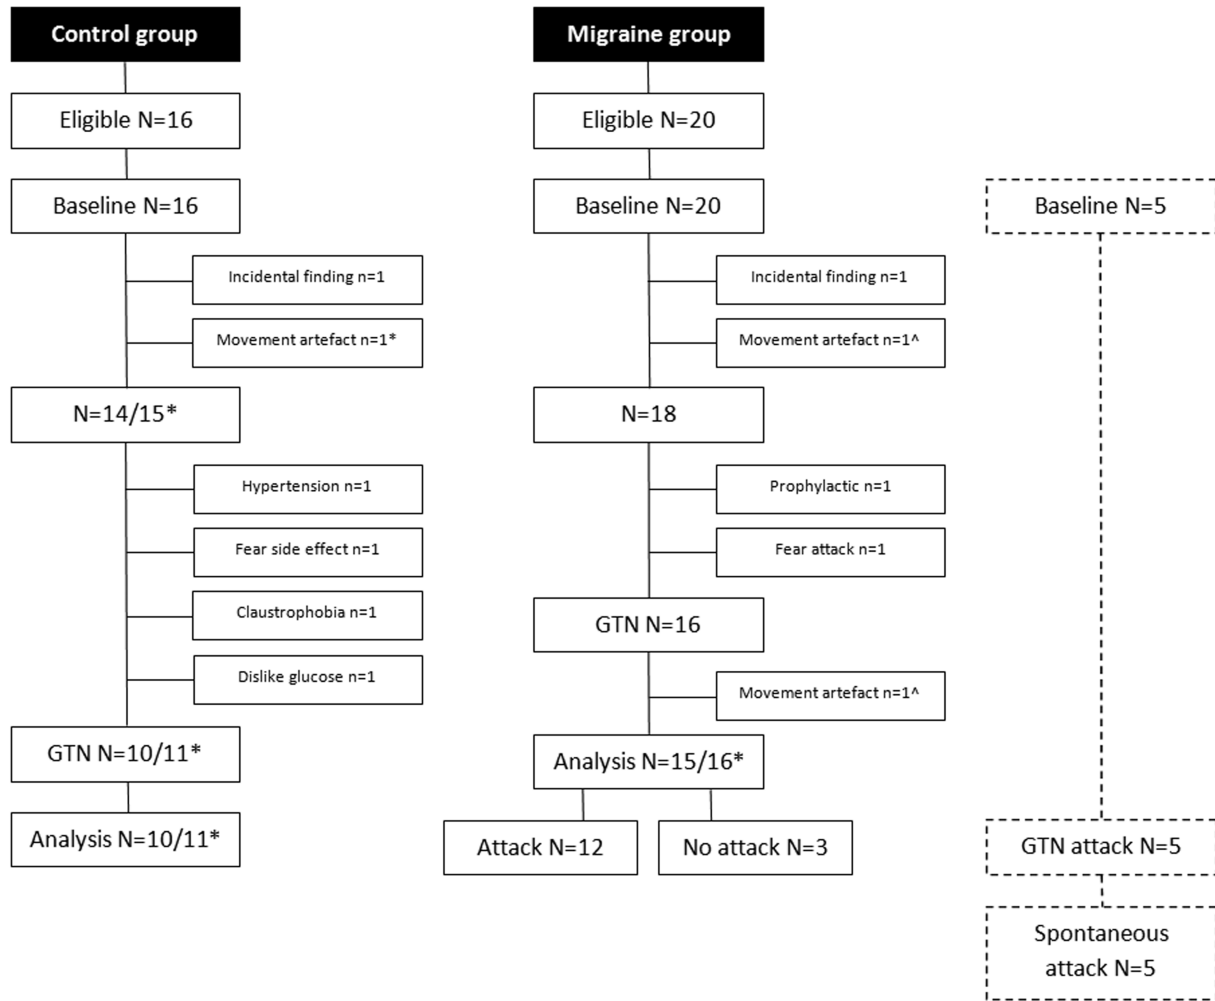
Control group

Eligible N=16

Baseline N=16

Incidental finding n=1

Movement artefact n=1*

N=14/15*

Hypertension n=1

Fear side effect n=1

Claustrophobia n=1

Dislike glucose n=1

GTN N=10/11*

Analysis N=10/11*

Migraine group

Eligible N=20

Baseline N=20

Incidental finding n=1

Movement artefact n=1^

N=18

Prophylactic n=1

Fear attack n=1

GTN N=16

Movement artefact n=1^

Analysis N=15/16*

Attack N=12

No attack N=3

Baseline N=5

GTN attack N=5

Spontaneous attack N=5